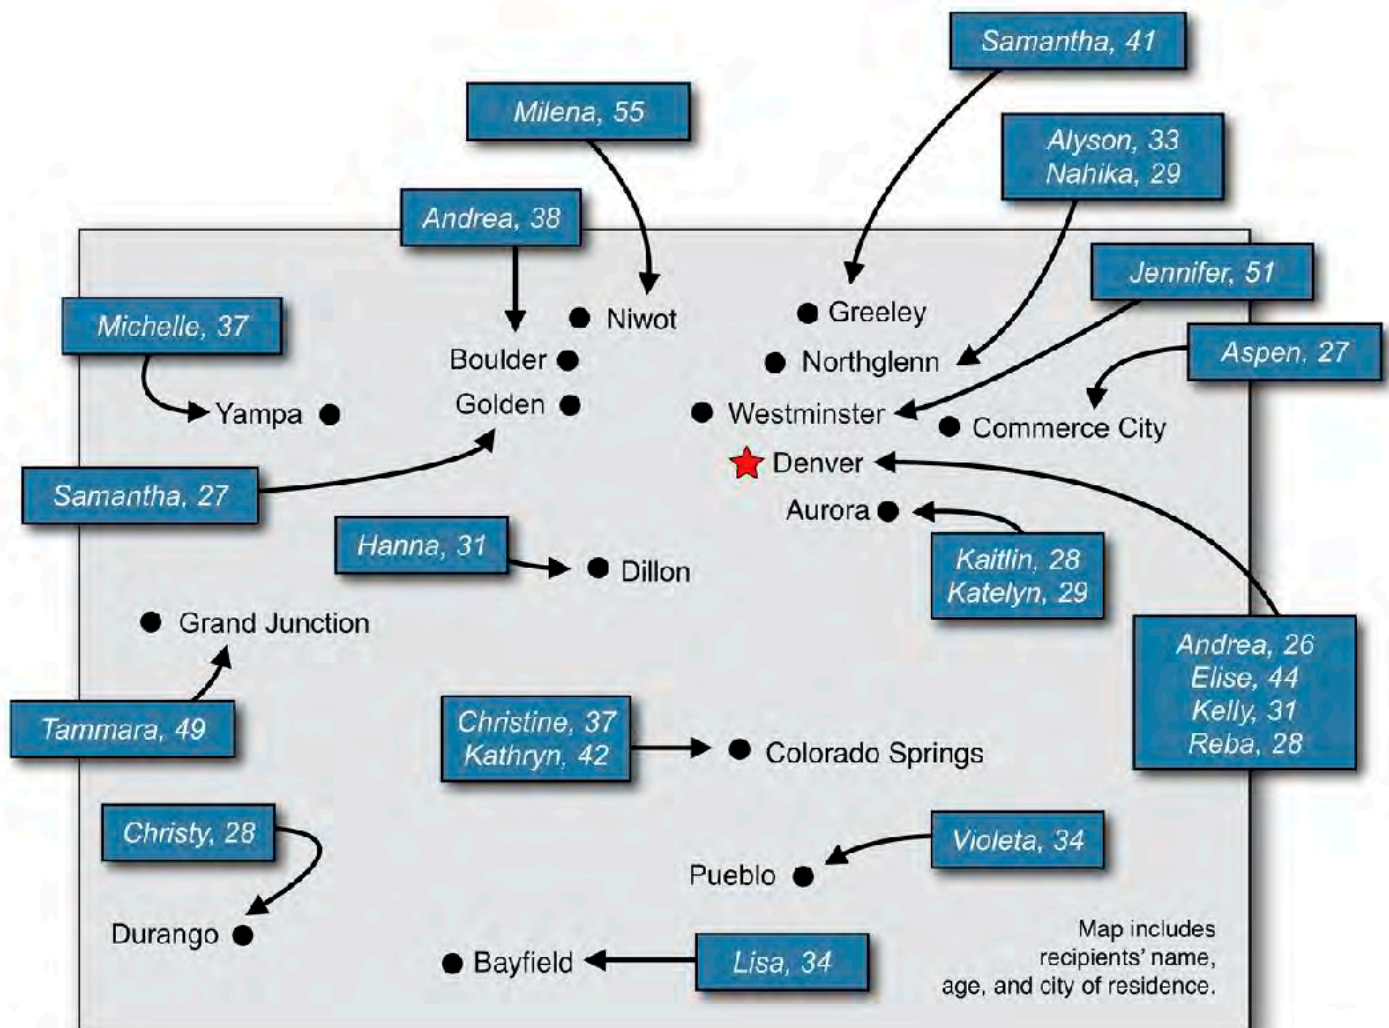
Samantha, 41

Milena, 55

Alyson, 33
Nahika, 29

Andrea, 38

Jennifer, 51

Niwot

Greeley

Michelle, 37

Boulder

Northglenn

Aspen, 27

Yampa

Golden

Westminster

Commerce City

Denver

Samantha, 27

Aurora

Hanna, 31

Dillon

Kaitlin, 28
Katelyn, 29

Grand Junction

Andrea, 26
Elise, 44
Kelly, 31
Reba, 28

Tammara, 49

Christine, 37
Kathryn, 42

Colorado Springs

Christy, 28

Violeta, 34

Pueblo

Durango

Bayfield

Lisa, 34

Map includes recipients' name, age, and city of residence.